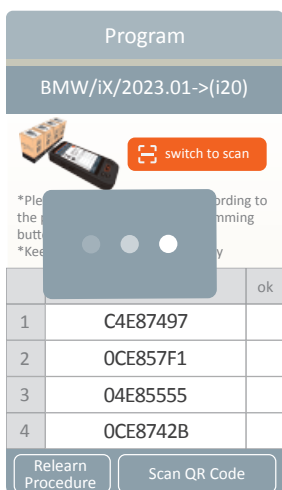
Program

BMW/iX/2023.01->(i20)

switch to scan

*Ple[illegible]ording to the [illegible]mming butt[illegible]
*Kee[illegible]y

| | | ok |
|---|---|---|
| 1 | C4E87497 | |
| 2 | 0CE857F1 | |
| 3 | 04E85555 | |
| 4 | 0CE8742B | |

Relearn Procedure

Scan QR Code